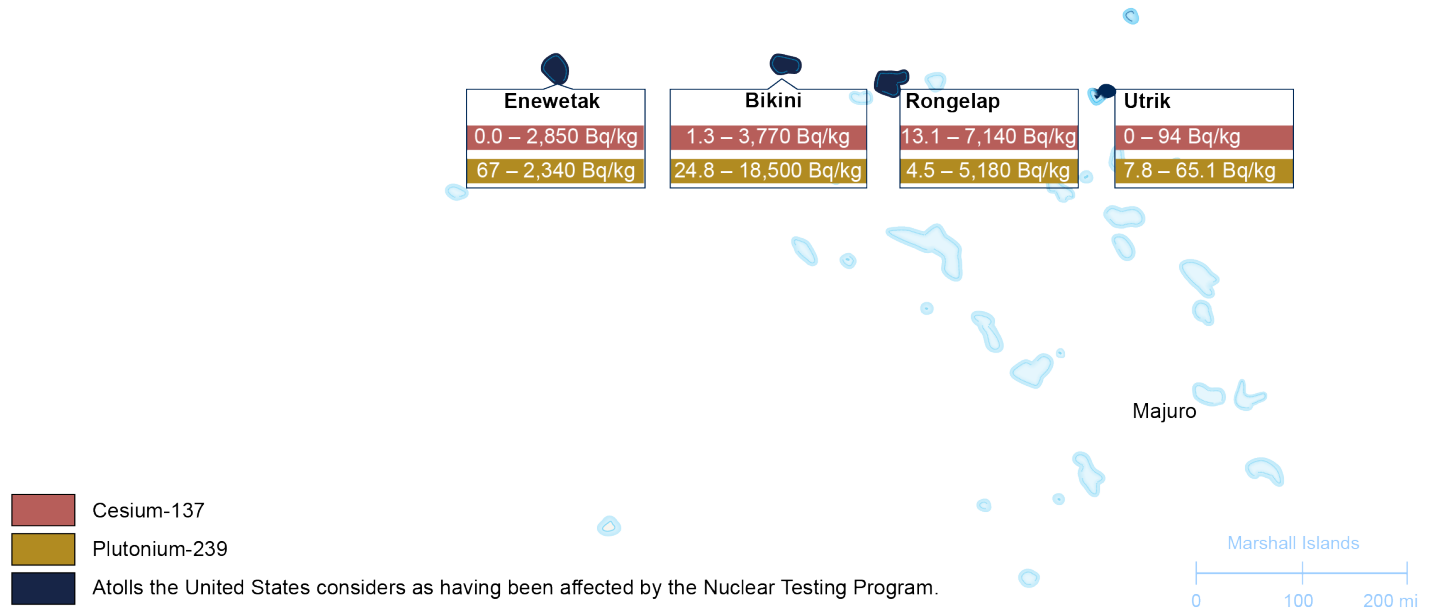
Enewetak
0.0 – 2,850 Bq/kg
67 – 2,340 Bq/kg

Bikini
1.3 – 3,770 Bq/kg
24.8 – 18,500 Bq/kg

Rongelap
13.1 – 7,140 Bq/kg
4.5 – 5,180 Bq/kg

Utrik
0 – 94 Bq/kg
7.8 – 65.1 Bq/kg

Majuro

Cesium-137
Plutonium-239
Atolls the United States considers as having been affected by the Nuclear Testing Program.

Marshall Islands
0 100 200 mi